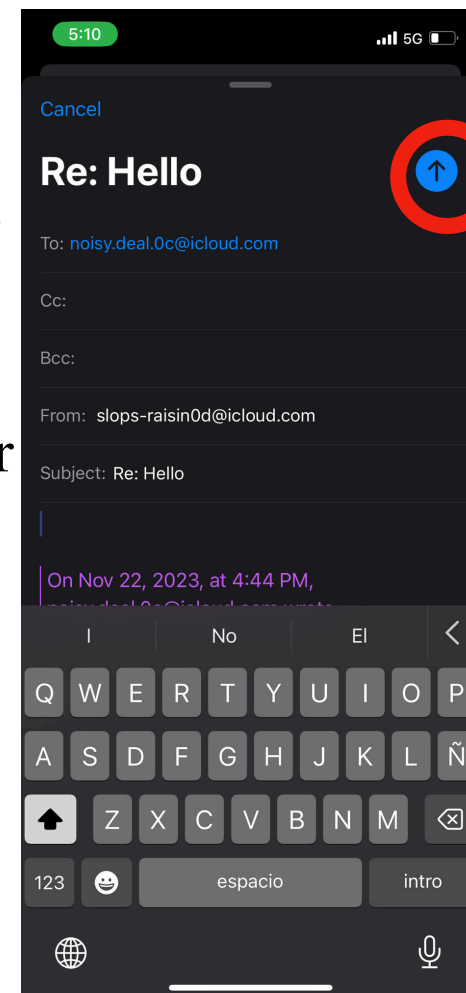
5:10

5G

Cancel

Re: Hello

To: noisy.deal.0c@icloud.com

Cc:

Bcc:

From: slops-raisin0d@icloud.com

Subject: Re: Hello

On Nov 22, 2023, at 4:44 PM, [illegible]

I No El

Q W E R T Y U I O P
A S D F G H J K L Ñ
Z X C V B N M
123 espacio intro